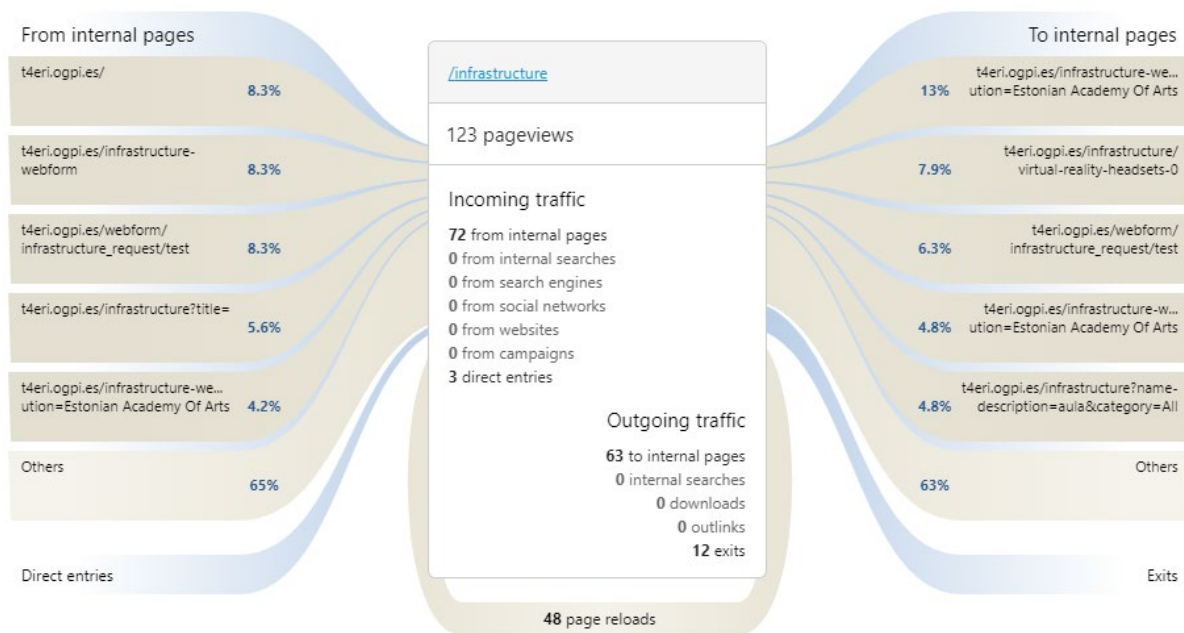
From internal pages

t4eri.ogpi.es/
8.3%

t4eri.ogpi.es/infrastructure-webform
8.3%

t4eri.ogpi.es/webform/infrastructure_request/test
8.3%

t4eri.ogpi.es/infrastructure?title=
5.6%

t4eri.ogpi.es/infrastructure-we... ution=Estonian Academy Of Arts
4.2%

Others
65%

Direct entries

/infrastructure

123 pageviews

Incoming traffic

**72** from internal pages
**0** from internal searches
**0** from search engines
**0** from social networks
**0** from websites
**0** from campaigns
**3** direct entries

Outgoing traffic

**63** to internal pages
**0** internal searches
**0** downloads
**0** outlinks
**12** exits

**48** page reloads

To internal pages

13%
t4eri.ogpi.es/infrastructure-we... ution=Estonian Academy Of Arts

7.9%
t4eri.ogpi.es/infrastructure/virtual-reality-headsets-0

6.3%
t4eri.ogpi.es/webform/infrastructure_request/test

4.8%
t4eri.ogpi.es/infrastructure-w... ution=Estonian Academy Of Arts

4.8%
t4eri.ogpi.es/infrastructure?name-description=aula&category=All

63%
Others

Exits